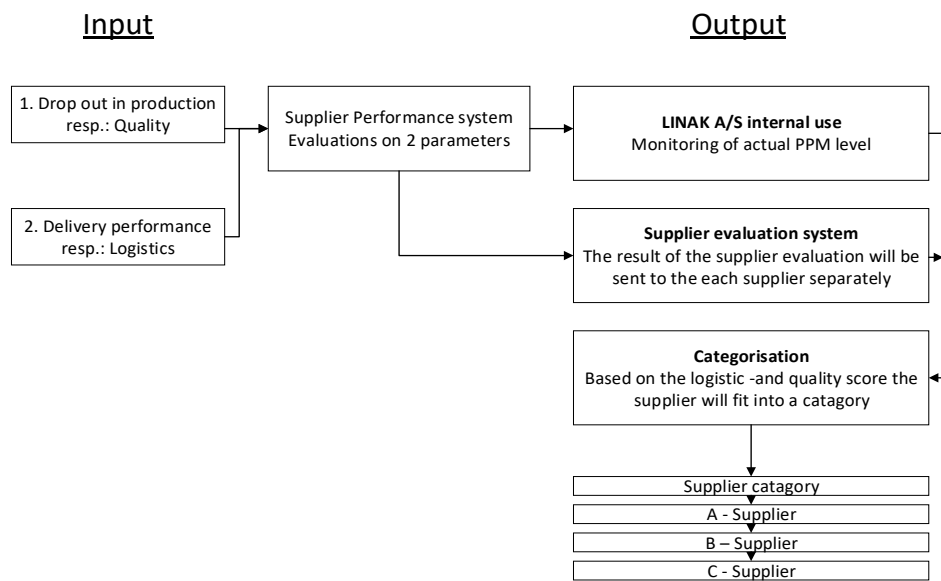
Input

Output

1. Drop out in production resp.: Quality

2. Delivery performance resp.: Logistics

Supplier Performance system Evaluations on 2 parameters

**LINAK A/S internal use**
Monitoring of actual PPM level

**Supplier evaluation system**
The result of the supplier evaluation will be sent to the each supplier separately

**Categorisation**
Based on the logistic -and quality score the supplier will fit into a catagory

Supplier catagory
A - Supplier
B – Supplier
C - Supplier